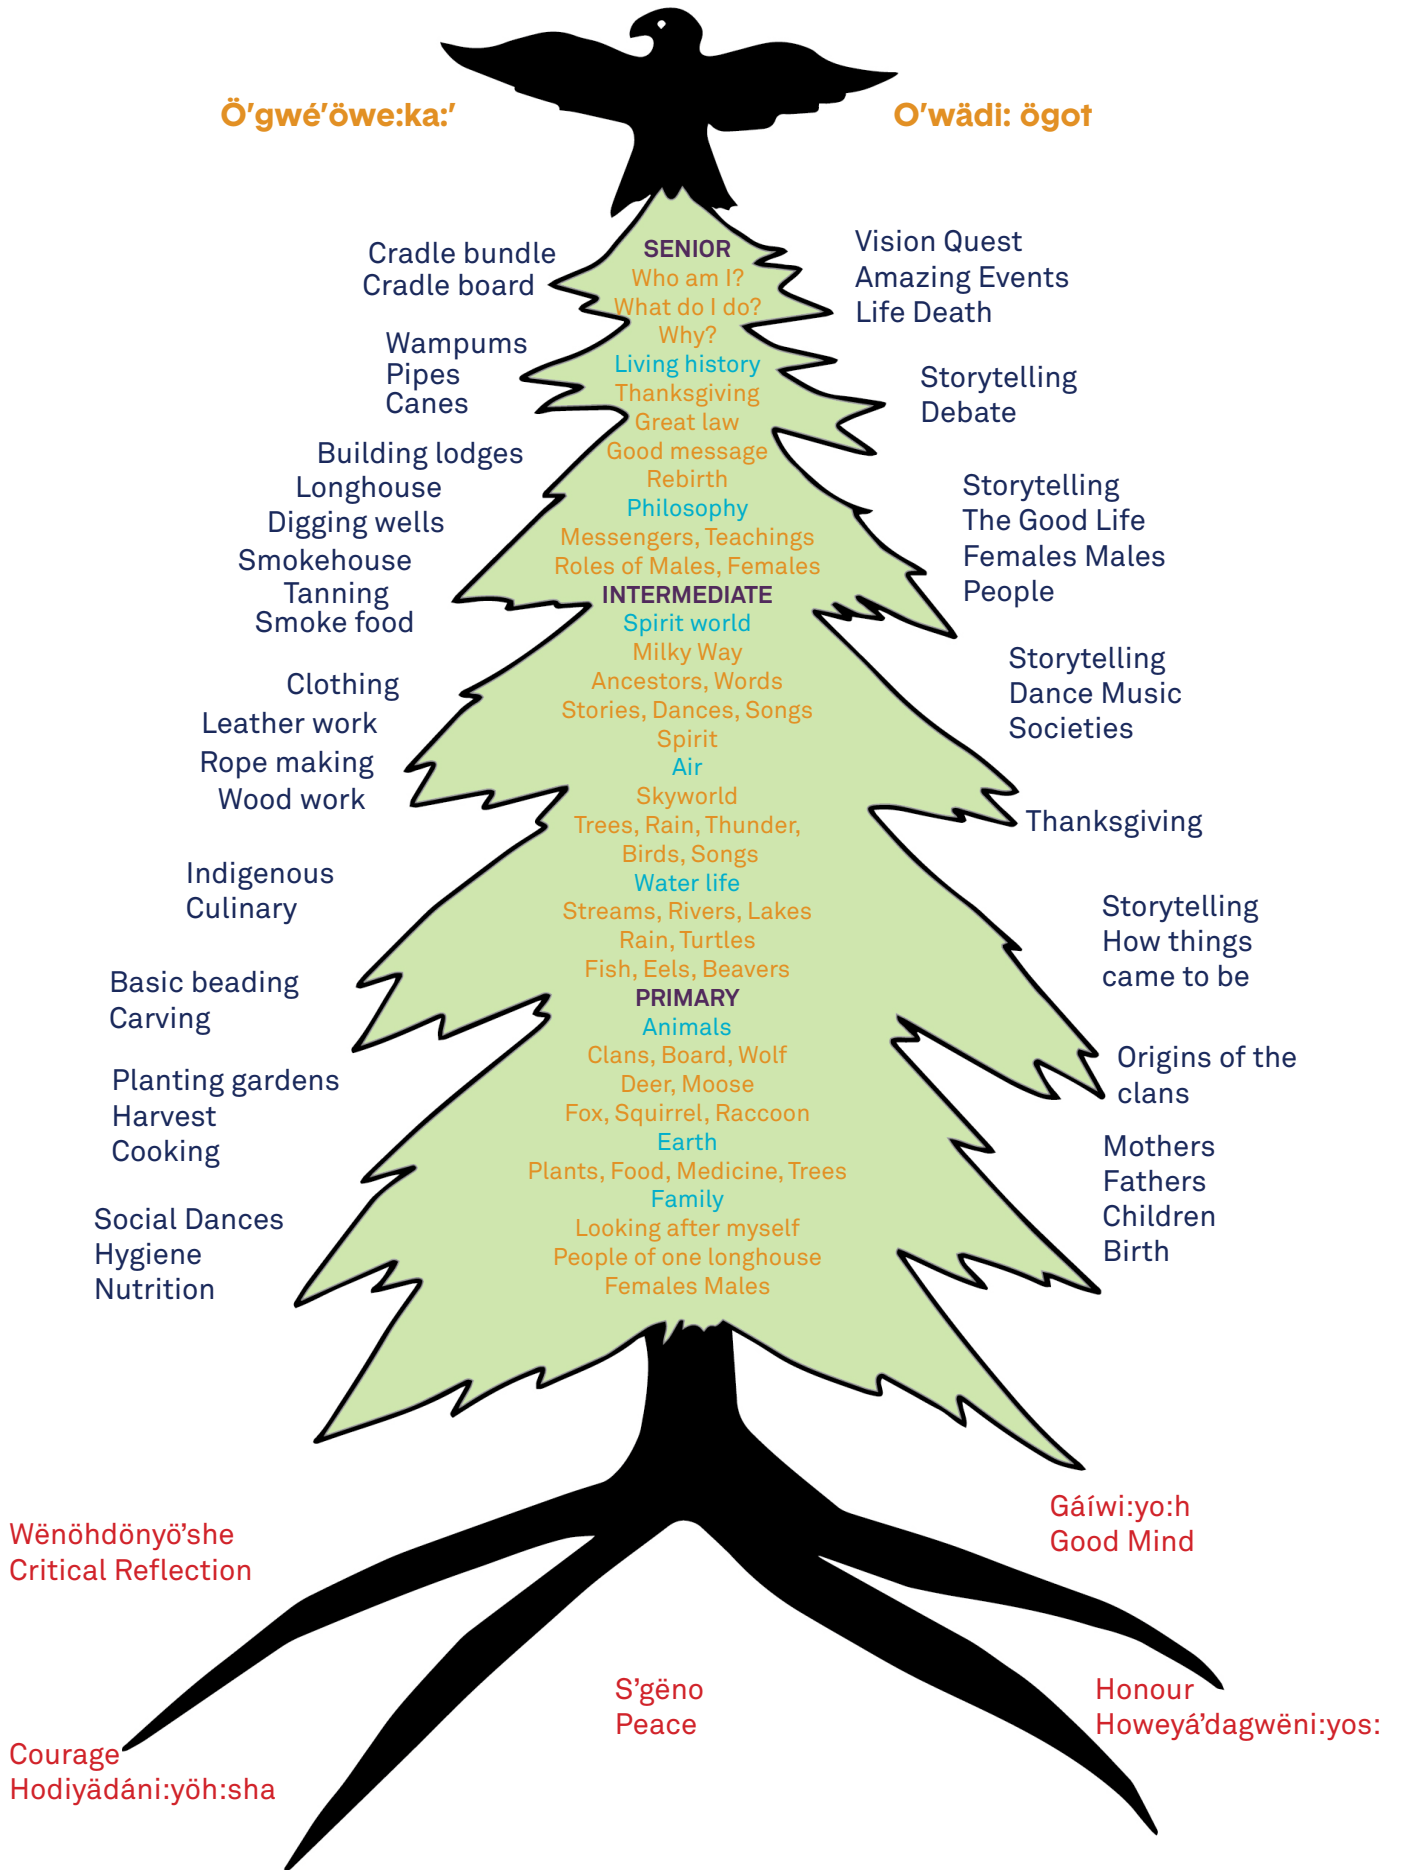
Ö'gwé'öwe:ka:'

O'wädi: ögot

Cradle bundle
Cradle board

Wampums
Pipes
Canes

Building lodges
Longhouse
Digging wells
Smokehouse
Tanning
Smoke food

Clothing
Leather work
Rope making
Wood work

Indigenous
Culinary

Basic beading
Carving

Planting gardens
Harvest
Cooking

Social Dances
Hygiene
Nutrition

SENIOR
Who am I?
What do I do?
Why?
Living history
Thanksgiving
Great law
Good message
Rebirth
Philosophy
Messengers, Teachings
Roles of Males, Females
INTERMEDIATE
Spirit world
Milky Way
Ancestors, Words
Stories, Dances, Songs
Spirit
Air
Skyworld
Trees, Rain, Thunder,
Birds, Songs
Water life
Streams, Rivers, Lakes
Rain, Turtles
Fish, Eels, Beavers
PRIMARY
Animals
Clans, Board, Wolf
Deer, Moose
Fox, Squirrel, Raccoon
Earth
Plants, Food, Medicine, Trees
Family
Looking after myself
People of one longhouse
Females Males

Vision Quest
Amazing Events
Life Death

Storytelling
Debate

Storytelling
The Good Life
Females Males
People

Storytelling
Dance Music
Societies

Thanksgiving

Storytelling
How things
came to be

Origins of the
clans

Mothers
Fathers
Children
Birth

Wënöhdönyö'she
Critical Reflection

Gáíwi:yo:h
Good Mind

S'gëno
Peace

Honour
Howeyá'dagwëni:yos:

Courage
Hodiyädáni:yöh:sha